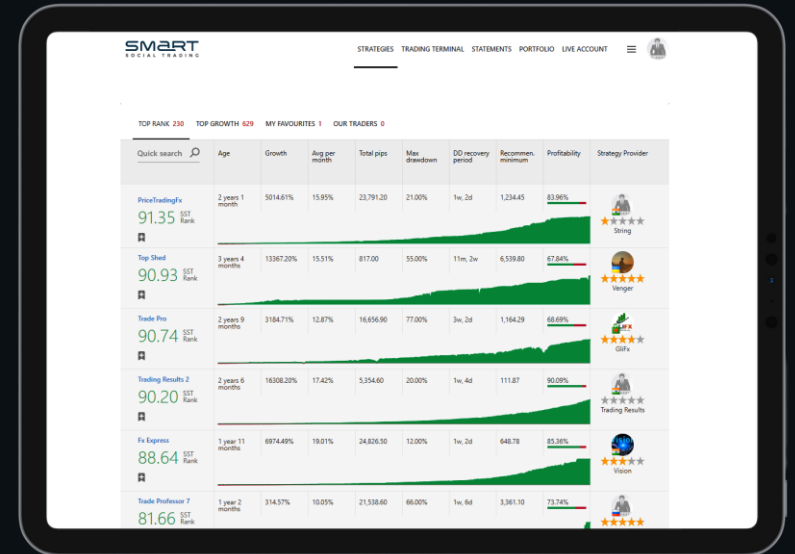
SMART
SOCIAL TRADING

STRATEGIES TRADING TERMINAL STATEMENTS PORTFOLIO LIVE ACCOUNT

TOP RANK 230 TOP GROWTH 629 MY FAVOURITES 1 OUR TRADERS 0

| Quick search | Age | Growth | Avg per month | Total pips | Max drawdown | DD recovery period | Recommen. minimum | Profitability | Strategy Provider |
|---|---|---|---|---|---|---|---|---|---|
| PriceTradingFx 91.35 SST Rank | 2 years 1 month | 5014.61% | 15.95% | 23,791.20 | 21.00% | 1w, 2d | 1,234.45 | 83.96% | String |
| Top Shed 90.93 SST Rank | 3 years 4 months | 13367.20% | 15.51% | 817.00 | 55.00% | 11m, 2w | 6,539.80 | 67.84% | Venger |
| Trade Pro 90.74 SST Rank | 2 years 9 months | 3184.71% | 12.87% | 16,656.90 | 77.00% | 3w, 2d | 1,164.29 | 68.69% | GliFx |
| Trading Results 2 90.20 SST Rank | 2 years 6 months | 16308.20% | 17.42% | 5,354.60 | 20.00% | 1w, 4d | 111.87 | 90.08% | Trading Results |
| Fx Express 88.64 SST Rank | 1 year 11 months | 6974.49% | 19.01% | 24,826.50 | 22.00% | 1w, 2d | 648.78 | 85.36% | Vision |
| Trade Professor 7 81.66 SST Rank | 1 year 2 months | 314.57% | 10.05% | 21,538.60 | 66.00% | 1w, 6d | 3,361.10 | 73.74% | |